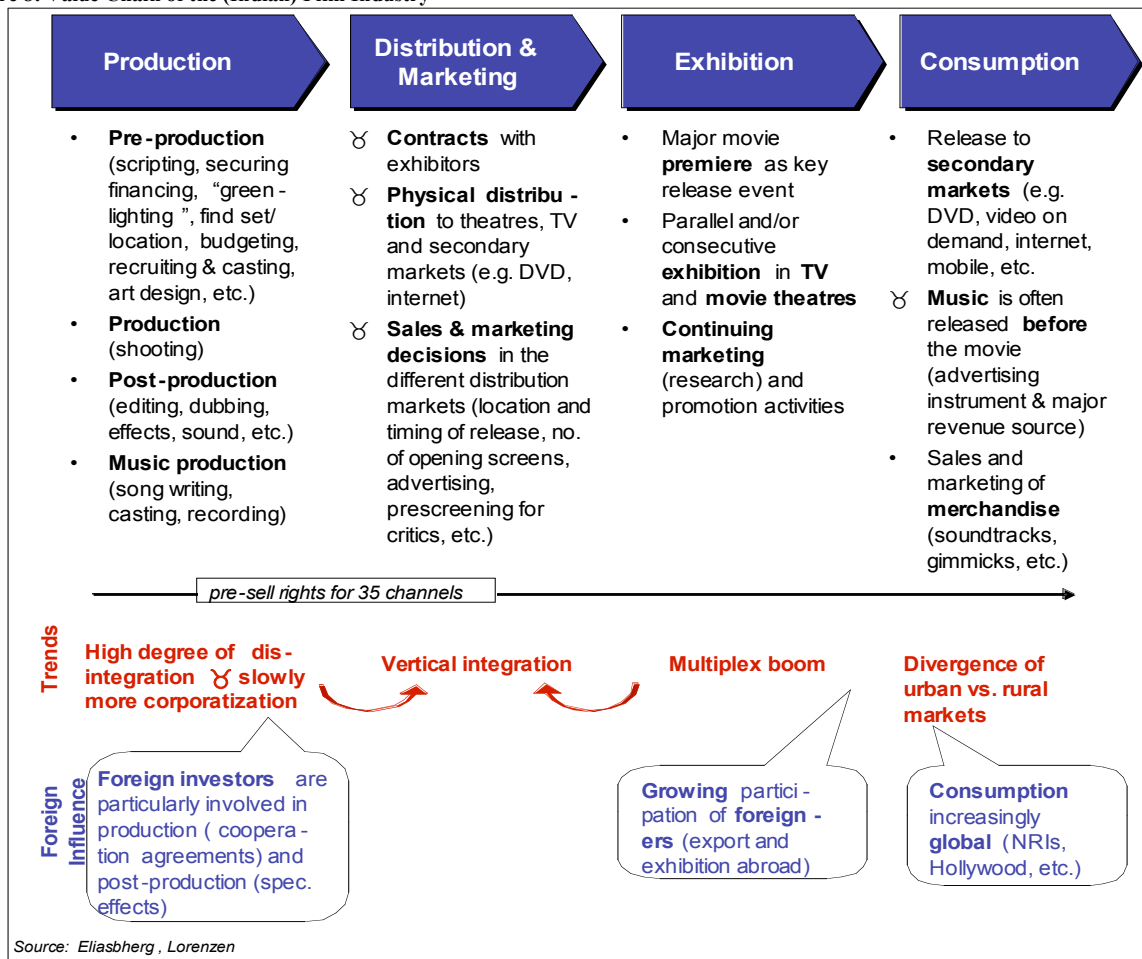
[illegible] Value Chain of the (Indian) Film Industry

Production

Distribution & Marketing

Exhibition

Consumption

• Pre-production (scripting, securing financing, "green-lighting", find set/ location, budgeting, recruiting & casting, art design, etc.)
• Production (shooting)
• Post-production (editing, dubbing, effects, sound, etc.)
• Music production (song writing, casting, recording)

ɣ Contracts with exhibitors
ɣ Physical distribution to theatres, TV and secondary markets (e.g. DVD, internet)
ɣ Sales & marketing decisions in the different distribution markets (location and timing of release, no. of opening screens, advertising, prescreening for critics, etc.)

• Major movie premiere as key release event
• Parallel and/or consecutive exhibition in TV and movie theatres
• Continuing marketing (research) and promotion activities

• Release to secondary markets (e.g. DVD, video on demand, internet, mobile, etc.
ɣ Music is often released before the movie (advertising instrument & major revenue source)
• Sales and marketing of merchandise (soundtracks, gimmicks, etc.)

pre-sell rights for 35 channels

Trends

High degree of dis-integration ɣ slowly more corporatization

Vertical integration

Multiplex boom

Divergence of urban vs. rural markets

Foreign Influence

Foreign investors are particularly involved in production (cooperation agreements) and post-production (spec. effects)

Growing participation of foreigners (export and exhibition abroad)

Consumption increasingly global (NRIs, Hollywood, etc.)

Source: Eliasbherg, Lorenzen